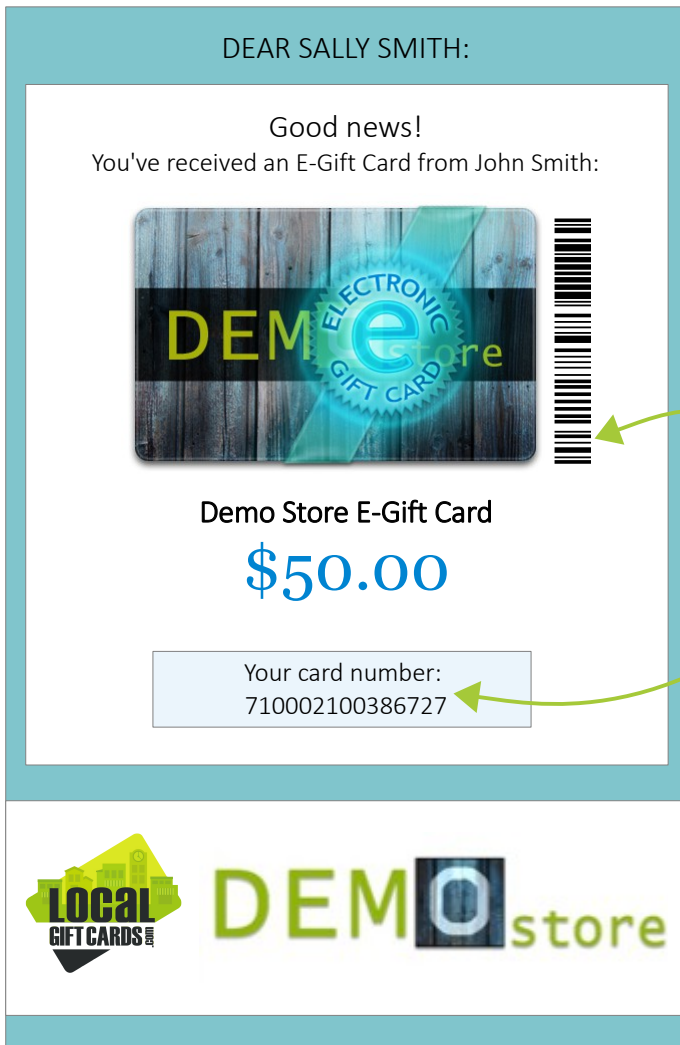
DEAR SALLY SMITH:

Good news!
You've received an E-Gift Card from John Smith:

DEM e store
ELECTRONIC GIFT CARD

Demo Store E-Gift Card

$50.00

Your card number:
710002100386727

Local GIFT CARDS .com

DEMO store